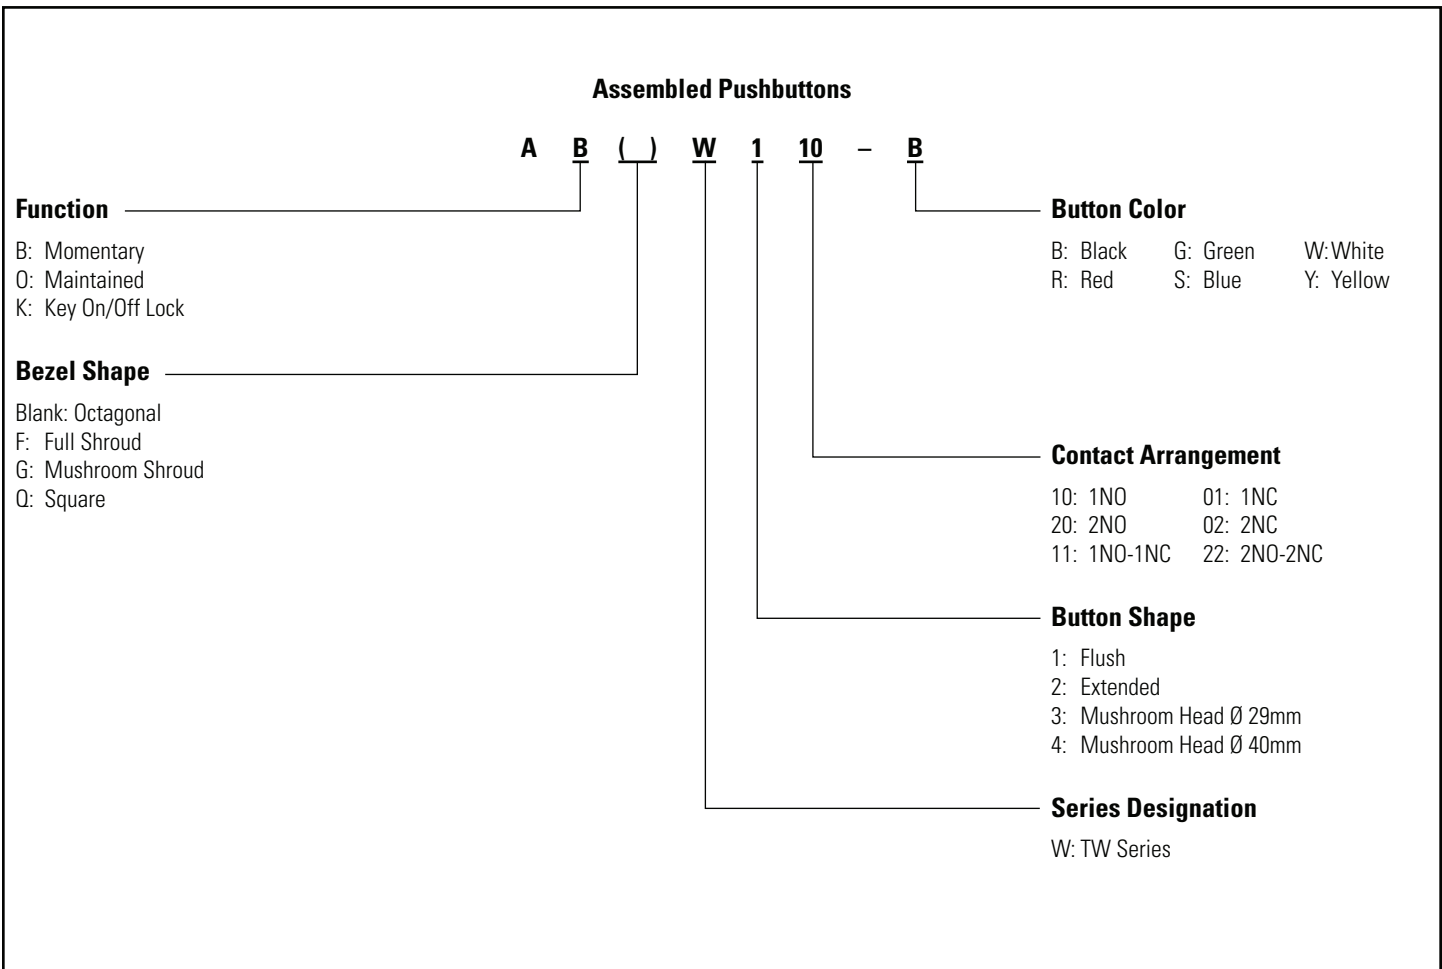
Assembled Pushbuttons

A B ( ) W 1 10 – B

Function

B: Momentary
O: Maintained
K: Key On/Off Lock

Bezel Shape

Blank: Octagonal
F: Full Shroud
G: Mushroom Shroud
Q: Square

Button Color

B: Black G: Green W: White
R: Red S: Blue Y: Yellow

Contact Arrangement

10: 1NO 01: 1NC
20: 2NO 02: 2NC
11: 1NO-1NC 22: 2NO-2NC

Button Shape

1: Flush
2: Extended
3: Mushroom Head Ø 29mm
4: Mushroom Head Ø 40mm

Series Designation

W: TW Series